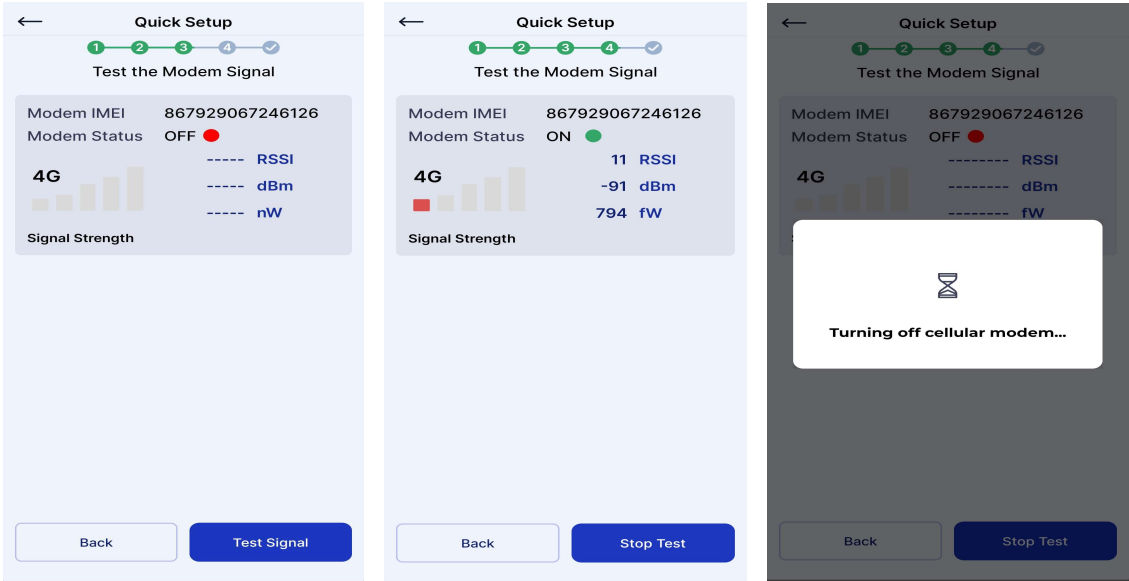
←
Quick Setup
1 2 3 4
Test the Modem Signal

Modem IMEI 867929067246126
Modem Status OFF
4G
----- RSSI
----- dBm
----- nW
Signal Strength

Back
Test Signal

←
Quick Setup
1 2 3 4
Test the Modem Signal

Modem IMEI 867929067246126
Modem Status ON
4G
11 RSSI
-91 dBm
794 fW
Signal Strength

Back
Stop Test

←
Quick Setup
1 2 3 4
Test the Modem Signal

Modem IMEI 867929067246126
Modem Status OFF
4G
--------- RSSI
--------- dBm
--------- fW

Turning off cellular modem...

Back
Stop Test